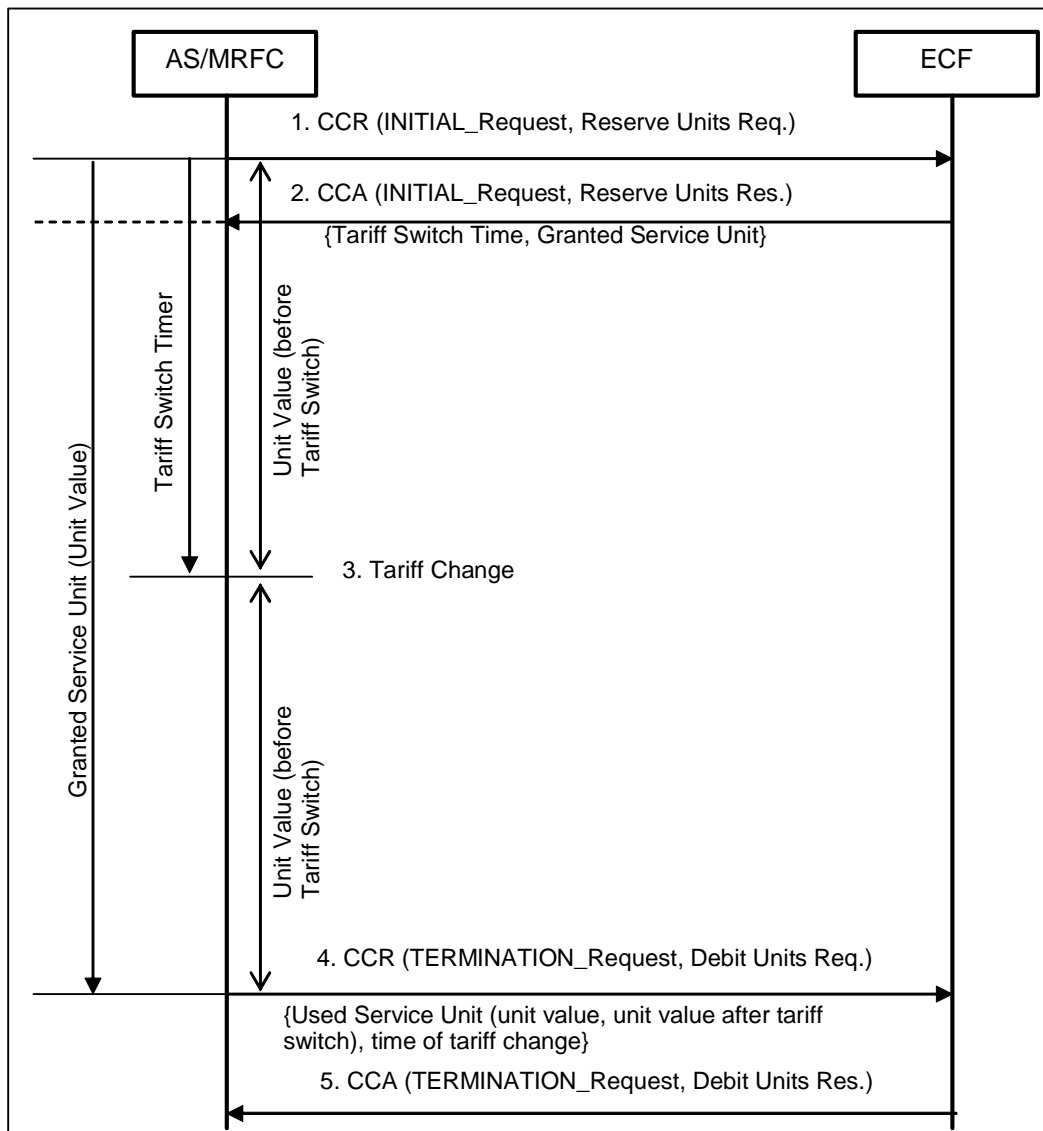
AS/MRFC

ECF

1. CCR (INITIAL_Request, Reserve Units Req.)

2. CCA (INITIAL_Request, Reserve Units Res.)

{Tariff Switch Time, Granted Service Unit}

Granted Service Unit (Unit Value)

Tariff Switch Timer

Unit Value (before Tariff Switch)

3. Tariff Change

Unit Value (before Tariff Switch)

4. CCR (TERMINATION_Request, Debit Units Req.)

{Used Service Unit (unit value, unit value after tariff switch), time of tariff change}

5. CCA (TERMINATION_Request, Debit Units Res.)